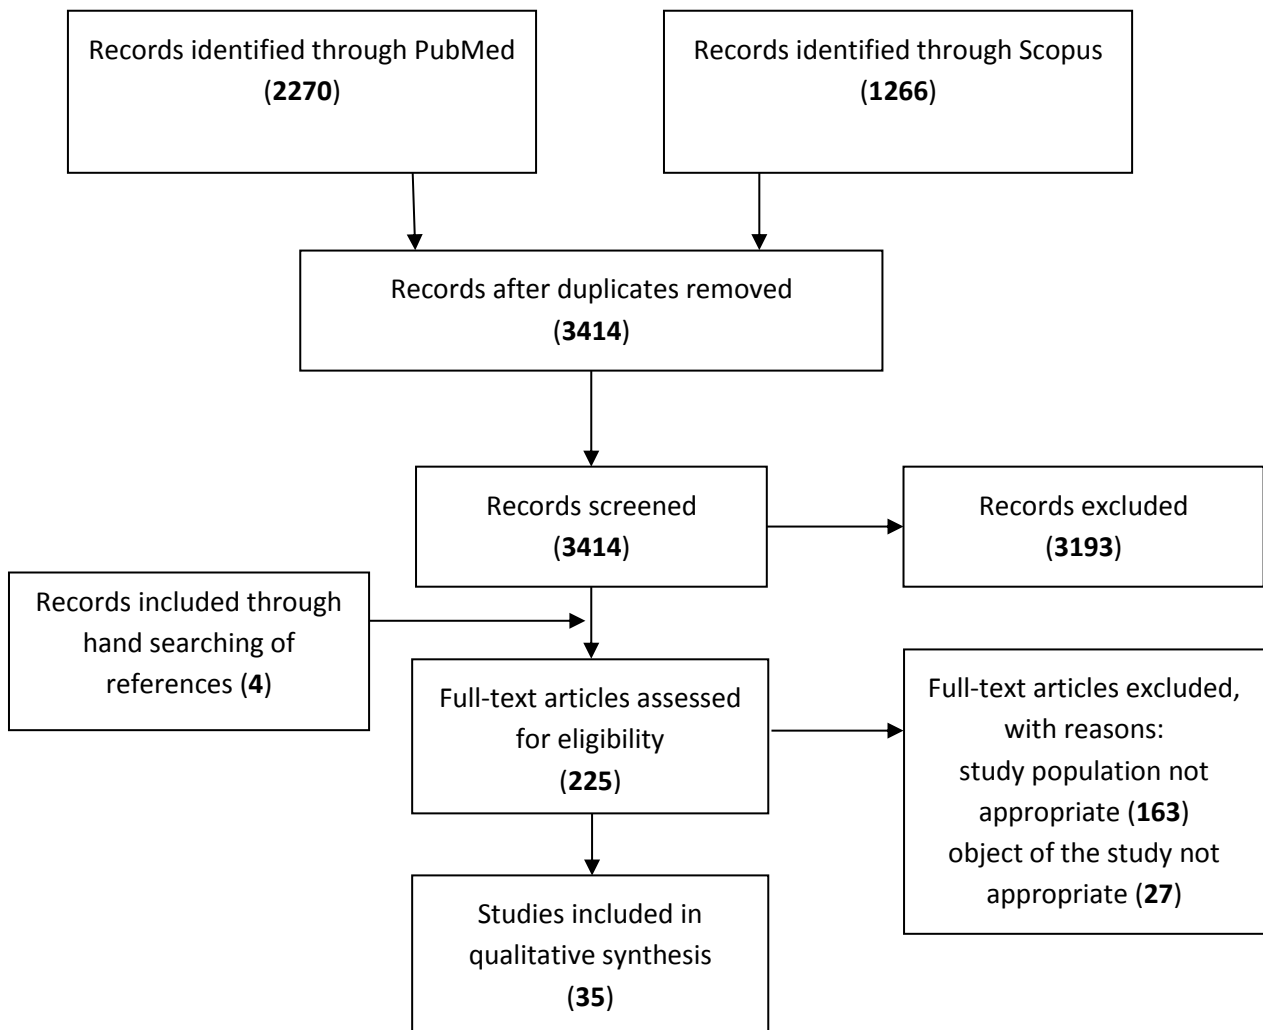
Records identified through PubMed (2270)

Records identified through Scopus (1266)

Records after duplicates removed (3414)

Records screened (3414)

Records excluded (3193)

Records included through hand searching of references (4)

Full-text articles assessed for eligibility (225)

Full-text articles excluded, with reasons: study population not appropriate (163) object of the study not appropriate (27)

Studies included in qualitative synthesis (35)